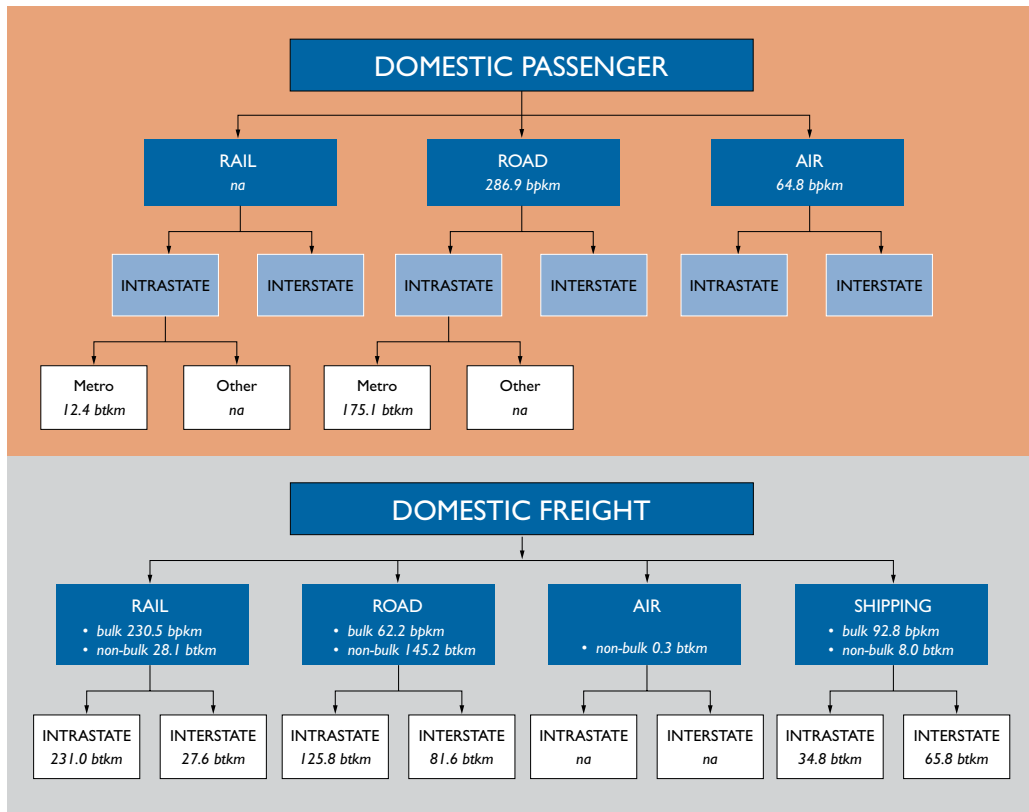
DOMESTIC PASSENGER

RAIL
*na*

ROAD
*286.9 bpkm*

AIR
*64.8 bpkm*

INTRASTATE

INTERSTATE

INTRASTATE

INTERSTATE

INTRASTATE

INTERSTATE

Metro
*12.4 btkm*

Other
*na*

Metro
*175.1 btkm*

Other
*na*

DOMESTIC FREIGHT

RAIL
• *bulk 230.5 bpkm*
• *non-bulk 28.1 btkm*

ROAD
• *bulk 62.2 bpkm*
• *non-bulk 145.2 btkm*

AIR
• *non-bulk 0.3 btkm*

SHIPPING
• *bulk 92.8 bpkm*
• *non-bulk 8.0 btkm*

INTRASTATE
*231.0 btkm*

INTERSTATE
*27.6 btkm*

INTRASTATE
*125.8 btkm*

INTERSTATE
*81.6 btkm*

INTRASTATE
*na*

INTERSTATE
*na*

INTRASTATE
*34.8 btkm*

INTERSTATE
*65.8 btkm*